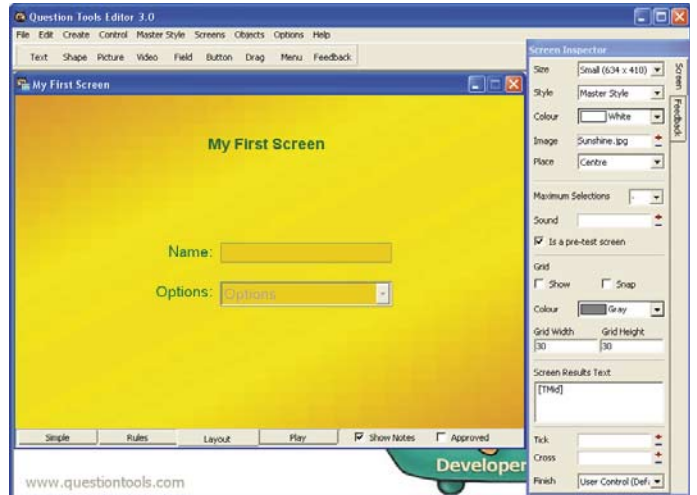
Question Tools Editor 3.0
File Edit Create Control Master Style Screens Objects Options Help
Text Shape Picture Video Field Button Drag Menu Feedback

My First Screen
My First Screen
Name:
Options: Options
Simple Rules Layout Play Show Notes Approved

Screen Inspector
Size Small (634 x 410)
Style Master Style
Colour White
Image Sunshine.jpg
Place Centre
Maximum Selections -
Sound
Is a pre-test screen
Grid
Show Snap
Colour Gray
Grid Width Grid Height
30 30
Screen Results Text
[TMid]
Tick
Cross
Finish User Control (Def
Screen
Feedback

Developer
www.questiontools.com